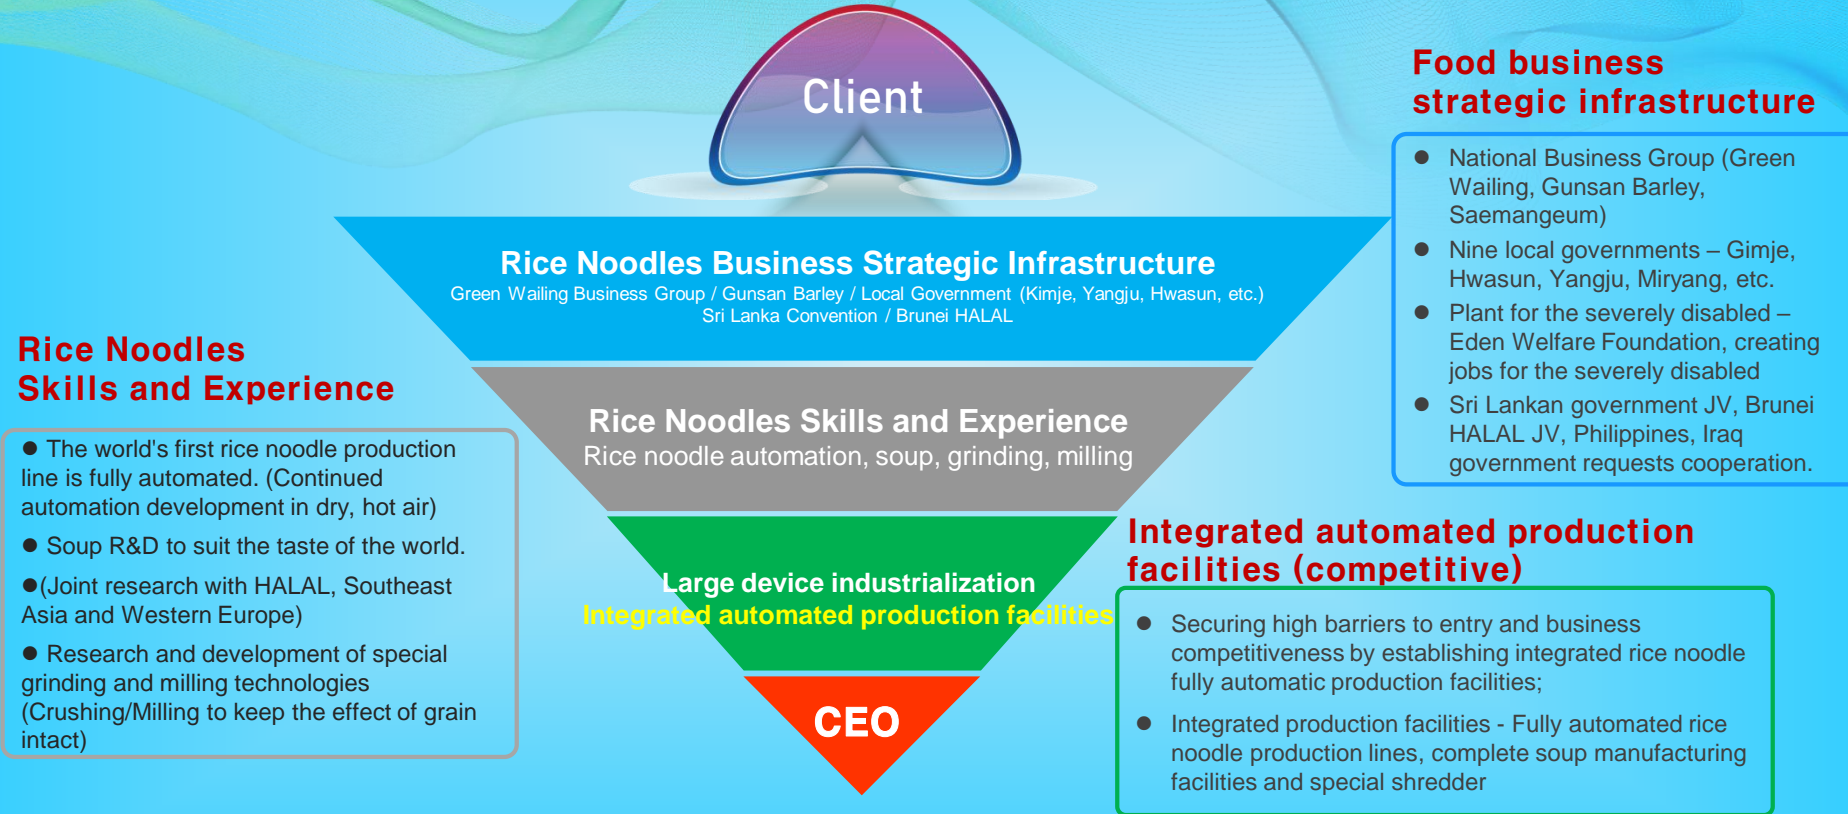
Client

Rice Noodles Business Strategic Infrastructure
Green Wailing Business Group / Gunsan Barley / Local Government (Kimje, Yangju, Hwasun, etc.)
Sri Lanka Convention / Brunei HALAL

Rice Noodles Skills and Experience
Rice noodle automation, soup, grinding, milling

Large device industrialization
Integrated automated production facilities

CEO

Rice Noodles Skills and Experience

● The world's first rice noodle production line is fully automated. (Continued automation development in dry, hot air)

● Soup R&D to suit the taste of the world.

●(Joint research with HALAL, Southeast Asia and Western Europe)

● Research and development of special grinding and milling technologies (Crushing/Milling to keep the effect of grain intact)

Food business strategic infrastructure

● National Business Group (Green Wailing, Gunsan Barley, Saemangeum)

● Nine local governments – Gimje, Hwasun, Yangju, Miryang, etc.

● Plant for the severely disabled – Eden Welfare Foundation, creating jobs for the severely disabled

● Sri Lankan government JV, Brunei HALAL JV, Philippines, Iraq government requests cooperation.

Integrated automated production facilities (competitive)

● Securing high barriers to entry and business competitiveness by establishing integrated rice noodle fully automatic production facilities;

● Integrated production facilities - Fully automated rice noodle production lines, complete soup manufacturing facilities and special shredder